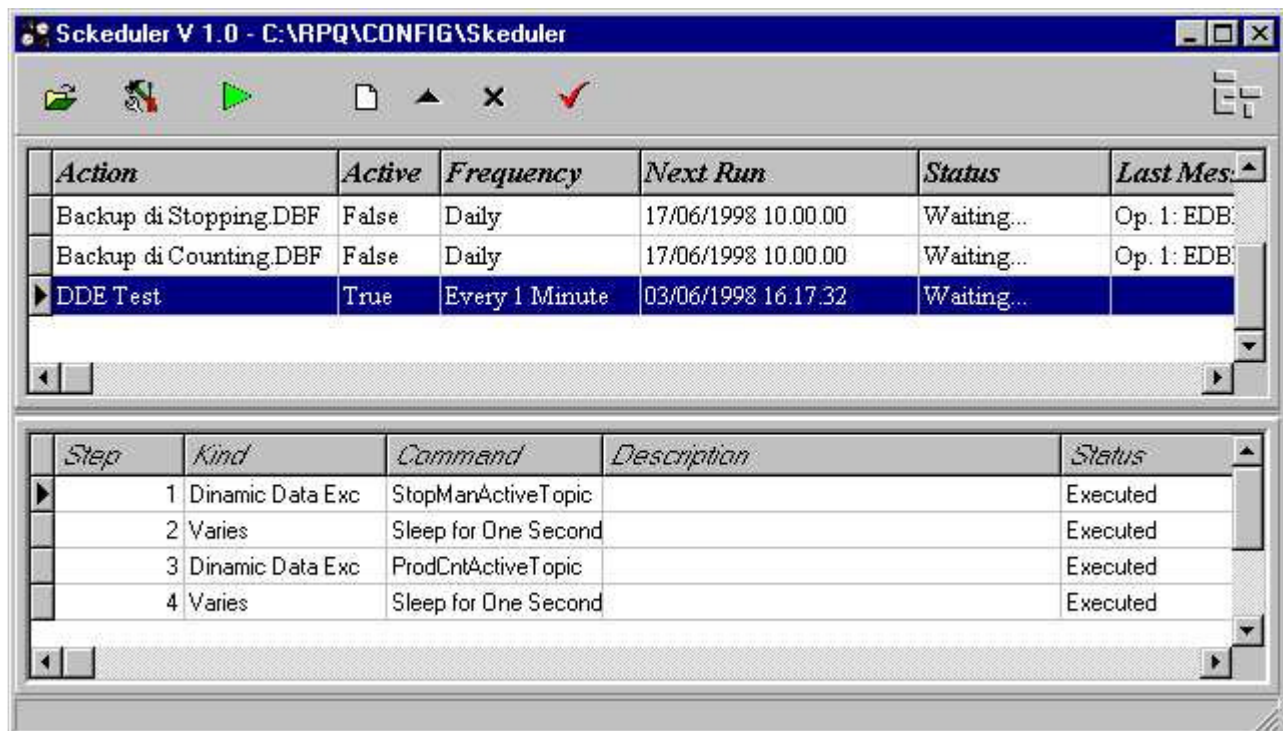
Sckeduler V 1.0 - C:\RPQ\CONFIG\Skeduler

| Action | Active | Frequency | Next Run | Status | Last Mes |
|---|---|---|---|---|---|
| Backup di Stopping.DBF | False | Daily | 17/06/1998 10.00.00 | Waiting... | Op. 1: EDB |
| Backup di Counting.DBF | False | Daily | 17/06/1998 10.00.00 | Waiting... | Op. 1: EDB |
| DDE Test | True | Every 1 Minute | 03/06/1998 16.17.32 | Waiting... | |

| Step | Kind | Command | Description | Status |
|---|---|---|---|---|
| 1 | Dinamic Data Exc | StopManActiveTopic | | Executed |
| 2 | Varies | Sleep for One Second | | Executed |
| 3 | Dinamic Data Exc | ProdCntActiveTopic | | Executed |
| 4 | Varies | Sleep for One Second | | Executed |